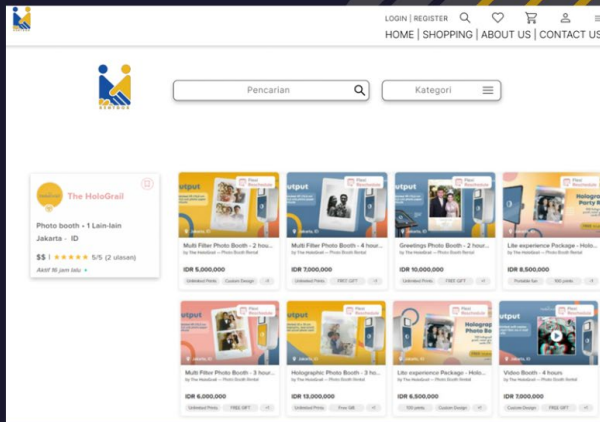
LOGIN | REGISTER
HOME | SHOPPING | ABOUT US | CONTACT US

KENTOOS

Pencarian

Kategori

The HoloGrail

Photo booth • 1 Lain-lain

Jakarta · ID

$$ | ★★★★★ 5/5 (2 ulasan)

Aktif 16 jam lalu •

Multi Filter Photo Booth - 2 hou...
IDR 5,000,000
Unlimited Prints
Custom Design

Multi Filter Photo Booth - 4 hour...
IDR 7,000,000
Unlimited Prints
FREE GIFT

Greetings Photo Booth - 2 hour...
IDR 10,000,000
Unlimited Prints
FREE GIFT

Lite experience Package - Holo...
IDR 8,500,000
Portable fun
100 prints

Multi Filter Photo Booth - 3 hour...
IDR 6,000,000
Unlimited Prints
FREE GIFT

Holographic Photo Booth - 3 ho...
IDR 13,000,000
Unlimited Prints
Free Gift

Lite experience Package - Holo...
IDR 6,500,000
100 prints
Custom Design

Video Booth - 4 hours
IDR 7,000,000
Custom Design
FREE GIFT